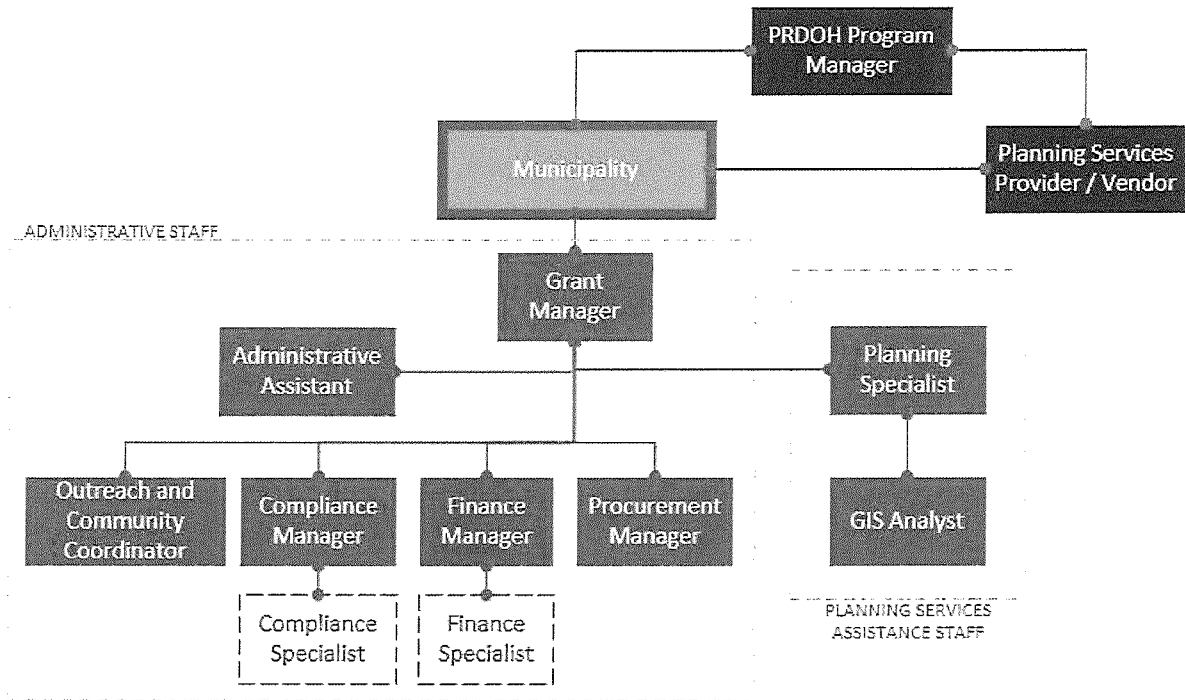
PRDOH Program Manager

Municipality

Planning Services Provider / Vendor

ADMINISTRATIVE STAFF

Grant Manager

Administrative Assistant

Planning Specialist

Outreach and Community Coordinator

Compliance Manager

Finance Manager

Procurement Manager

GIS Analyst

Compliance Specialist

Finance Specialist

PLANNING SERVICES ASSISTANCE STAFF